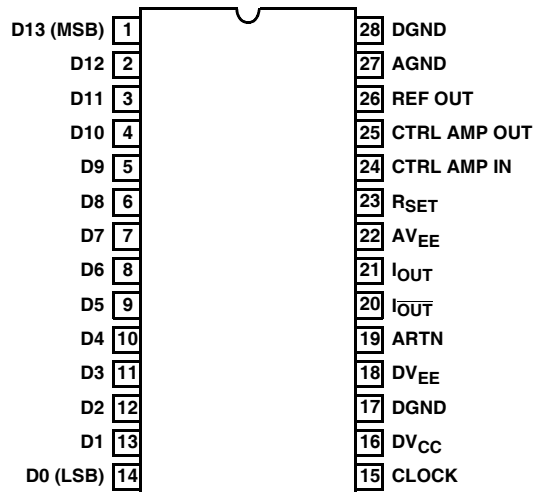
D13 (MSB) 1
D12 2
D11 3
D10 4
D9 5
D8 6
D7 7
D6 8
D5 9
D4 10
D3 11
D2 12
D1 13
D0 (LSB) 14

28 DGND
27 AGND
26 REF OUT
25 CTRL AMP OUT
24 CTRL AMP IN
23 $R_{SET}$
22 $AV_{EE}$
21 $I_{OUT}$
20 $\overline{I_{OUT}}$
19 ARTN
18 $DV_{EE}$
17 DGND
16 $DV_{CC}$
15 CLOCK